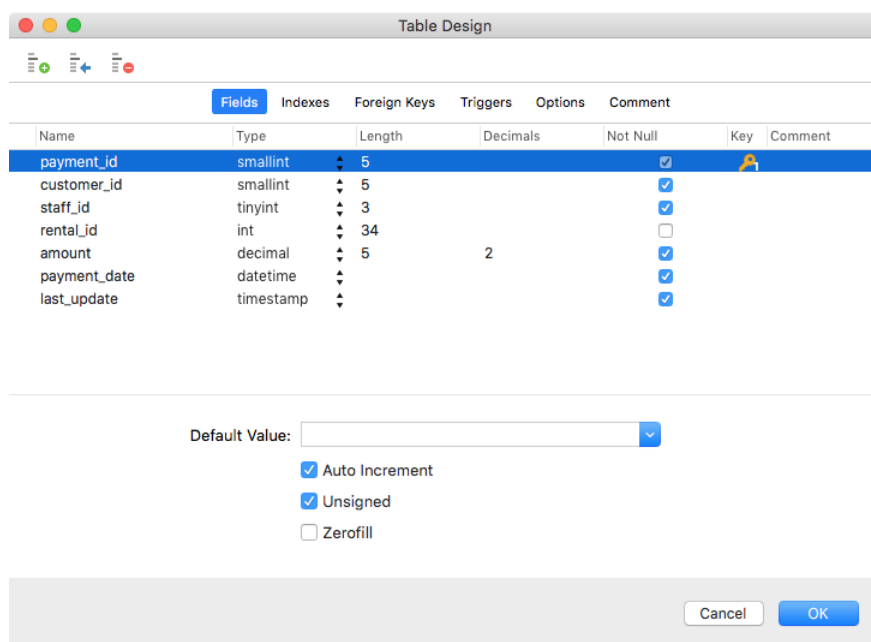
Table Design

Fields Indexes Foreign Keys Triggers Options Comment

| Name | Type | Length | Decimals | Not Null | Key | Comment |
|---|---|---|---|---|---|---|
| payment_id | smallint | 5 | | ☑ | | |
| customer_id | smallint | 5 | | ☑ | | |
| staff_id | tinyint | 3 | | ☑ | | |
| rental_id | int | 34 | | ☐ | | |
| amount | decimal | 5 | 2 | ☑ | | |
| payment_date | datetime | | | ☑ | | |
| last_update | timestamp | | | ☑ | | |

Default Value:

☑ Auto Increment
☑ Unsigned
☐ Zerofill

Cancel OK